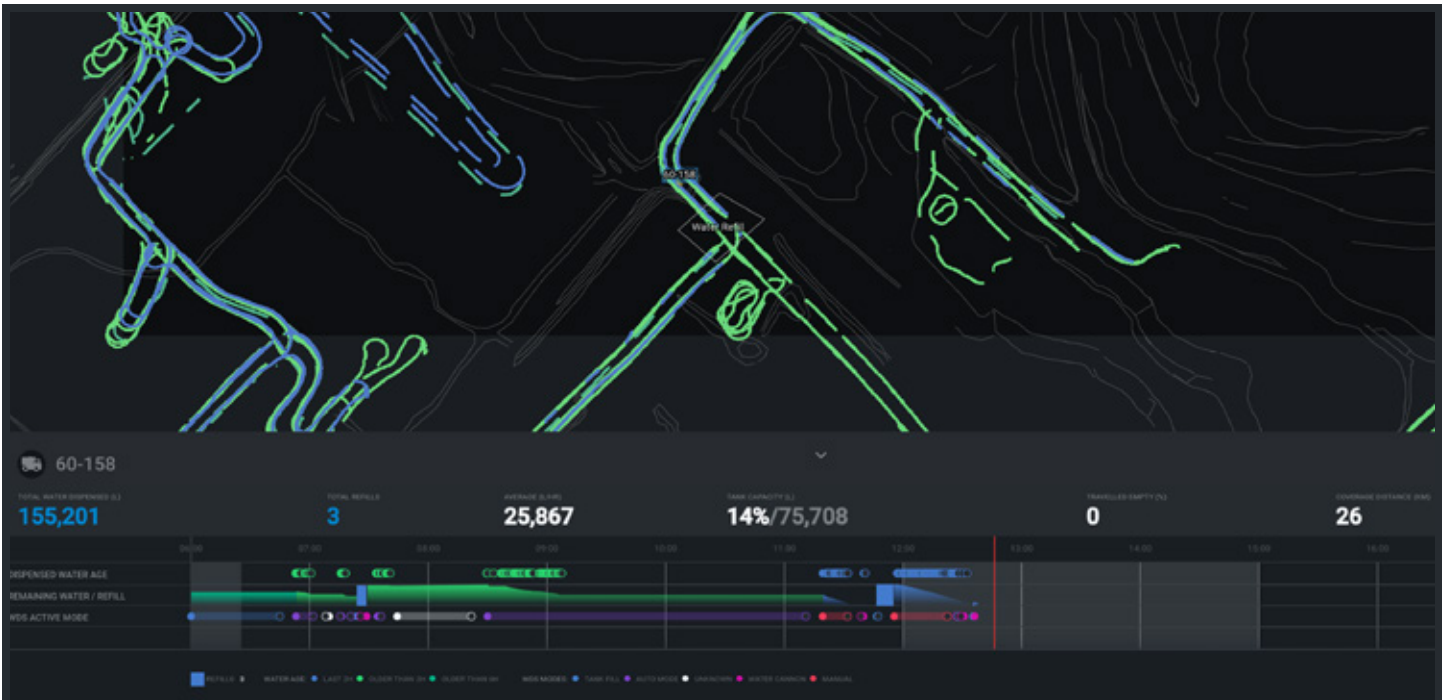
60-158

Water Refill

60-158

TOTAL WATER DISPENSED (L)
155,201

TOTAL REFILLS
3

AVERAGE (L/HR)
25,867

TANK CAPACITY (L)
14%/75,708

TRAVELLED EMPTY (%)
0

COVERAGE DISTANCE (KM)
26

06:00 07:00 08:00 09:00 10:00 11:00 12:00 13:00 14:00 15:00 16:00

DISPENSED WATER AGE
REMAINING WATER / REFILL
WDS ACTIVE MODE

REFILLS 3 WATER AGE: LAST 2H OLDER THAN 2H OLDER THAN 6H WDS MODES: TANK FILL AUTO MODE UNKNOWN WATER CANNON MANUAL